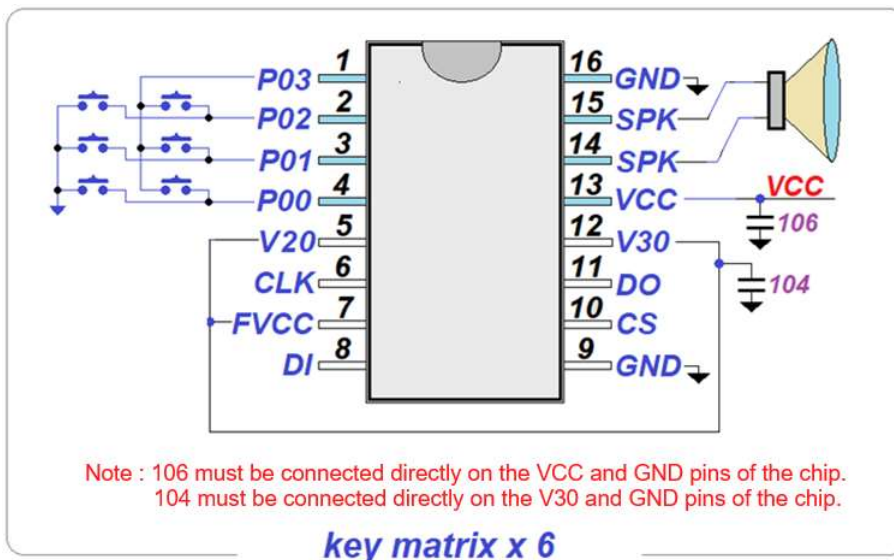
P03 1
P02 2
P01 3
P00 4
V20 5
CLK 6
FVCC 7
DI 8

16 GND
15 SPK
14 SPK
13 VCC
12 V30
11 DO
10 CS
9 GND

VCC
106
104

Note : 106 must be connected directly on the VCC and GND pins of the chip.
104 must be connected directly on the V30 and GND pins of the chip.

key matrix x 6